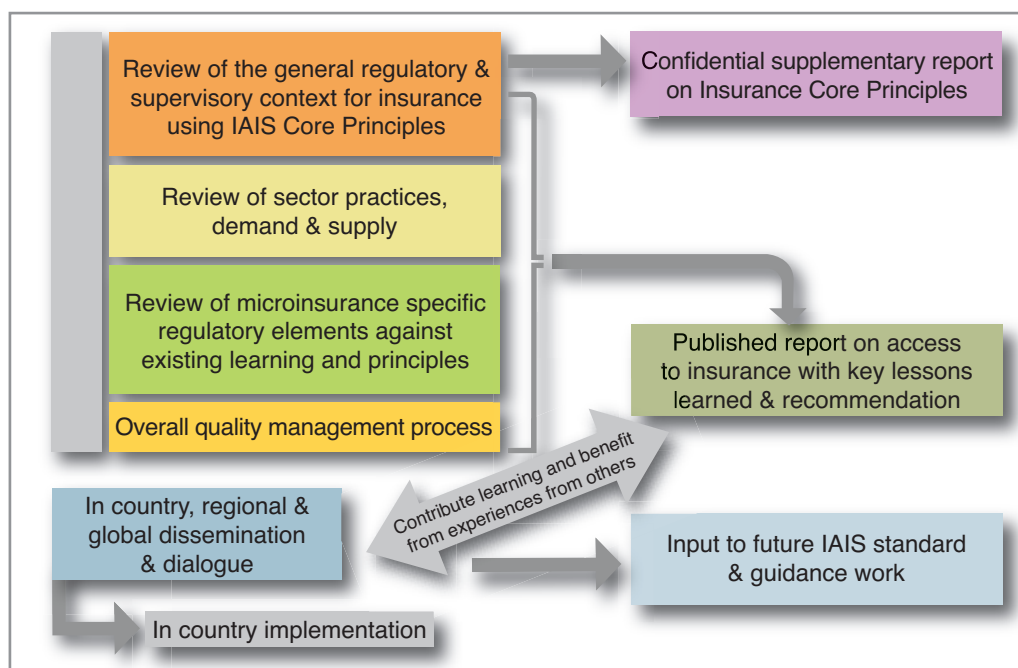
Review of the general regulatory & supervisory context for insurance using IAIS Core Principles

Confidential supplementary report on Insurance Core Principles

Review of sector practices, demand & supply

Review of microinsurance specific regulatory elements against existing learning and principles

Overall quality management process

Published report on access to insurance with key lessons learned & recommendation

Contribute learning and benefit from experiences from others

In country, regional & global dissemination & dialogue

Input to future IAIS standard & guidance work

In country implementation